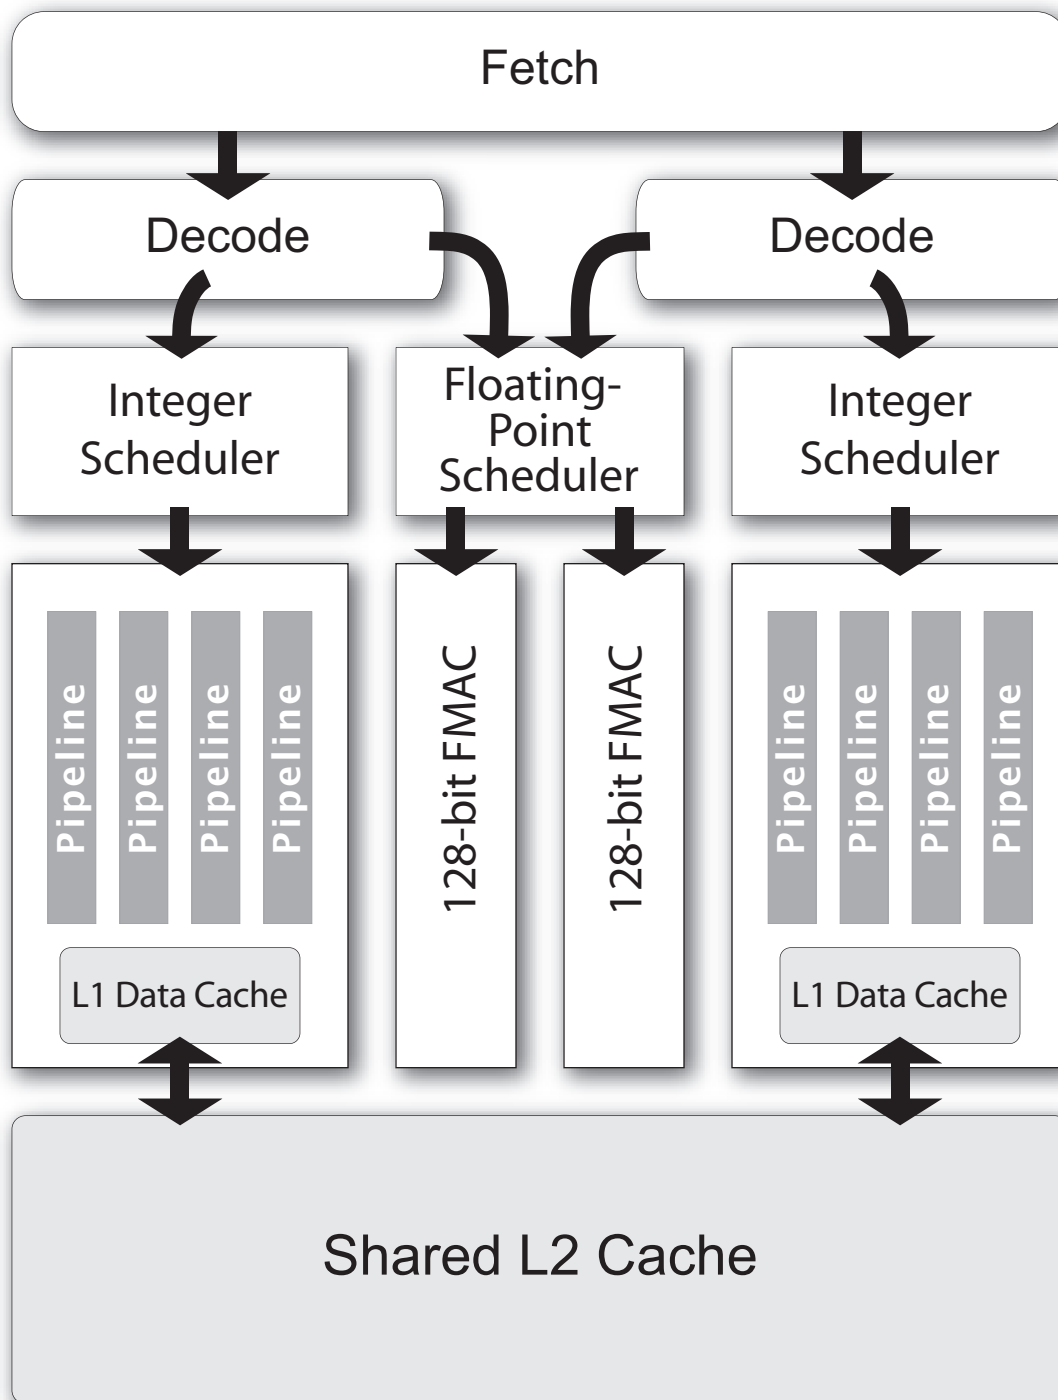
Fetch

Decode

Decode

Integer Scheduler

Floating-Point Scheduler

Integer Scheduler

Pipeline

Pipeline

Pipeline

Pipeline

L1 Data Cache

128-bit FMAC

128-bit FMAC

Pipeline

Pipeline

Pipeline

Pipeline

L1 Data Cache

Shared L2 Cache